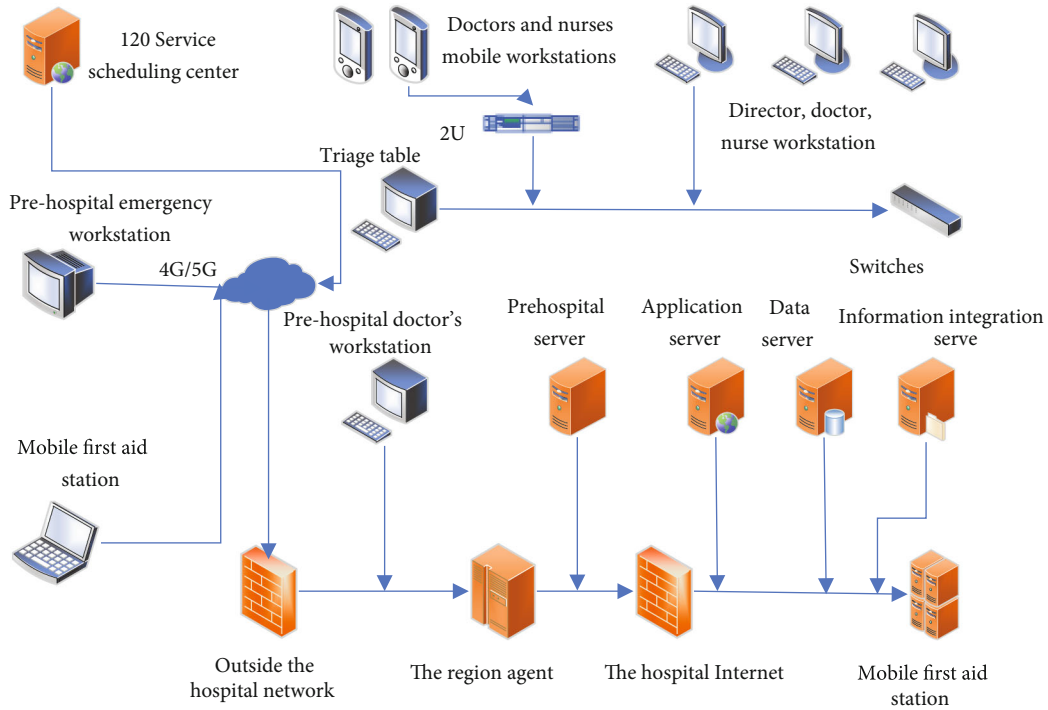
120 Service scheduling center

Doctors and nurses mobile workstations

2U

Director, doctor, nurse workstation

Triage table

Pre-hospital emergency workstation

4G/5G

Switches

Pre-hospital doctor's workstation

Prehospital server

Application server

Data server

Information integration serve

Mobile first aid station

Outside the hospital network

The region agent

The hospital Internet

Mobile first aid station